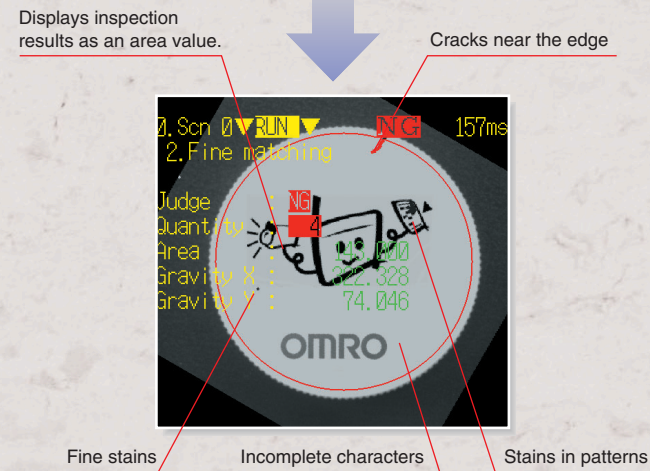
Displays inspection results as an area value.

Cracks near the edge

0.Scn 0 RUN NG 157ms
2.Fine matching

Judge : NG
Quantity : 4
Area : 1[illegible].000
Gravity X : 322.328
Gravity Y : 74.046

OMRO

Fine stains

Incomplete characters

Stains in patterns